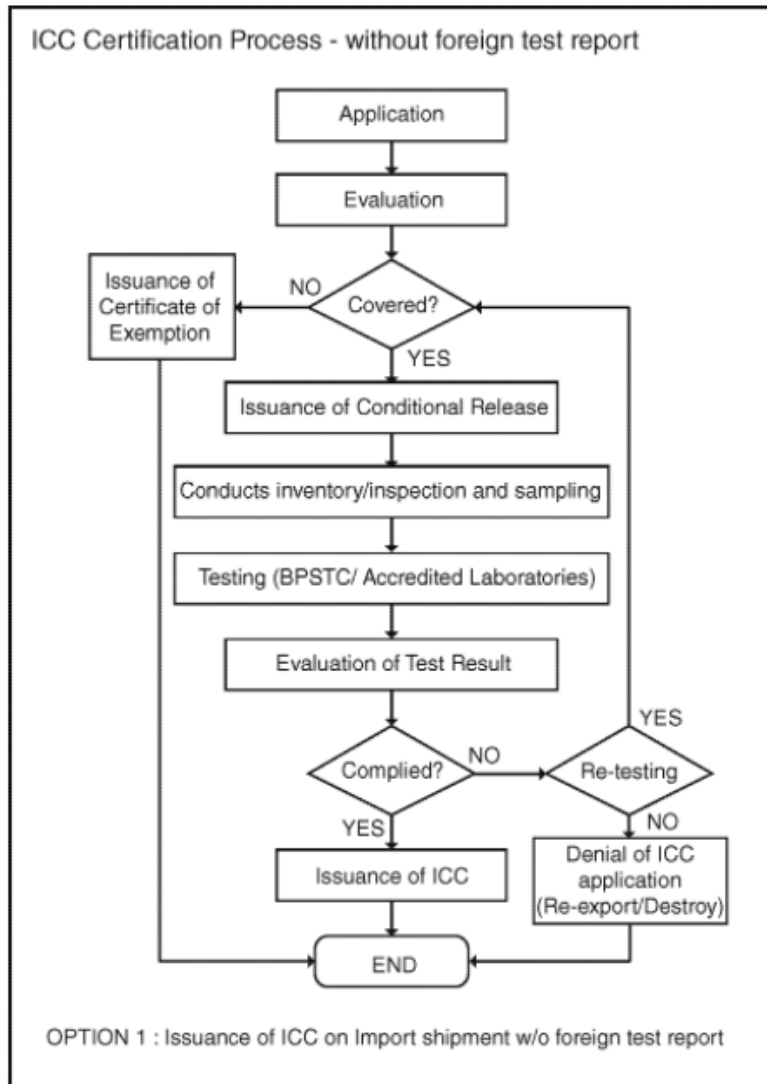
ICC Certification Process - without foreign test report

Application

Evaluation

Issuance of Certificate of Exemption

NO

Covered?

YES

Issuance of Conditional Release

Conducts inventory/inspection and sampling

Testing (BPSTC/ Accredited Laboratories)

Evaluation of Test Result

YES

Complied?

NO

Re-testing

YES

NO

Issuance of ICC

Denial of ICC application (Re-export/Destroy)

END

OPTION 1 : Issuance of ICC on Import shipment w/o foreign test report